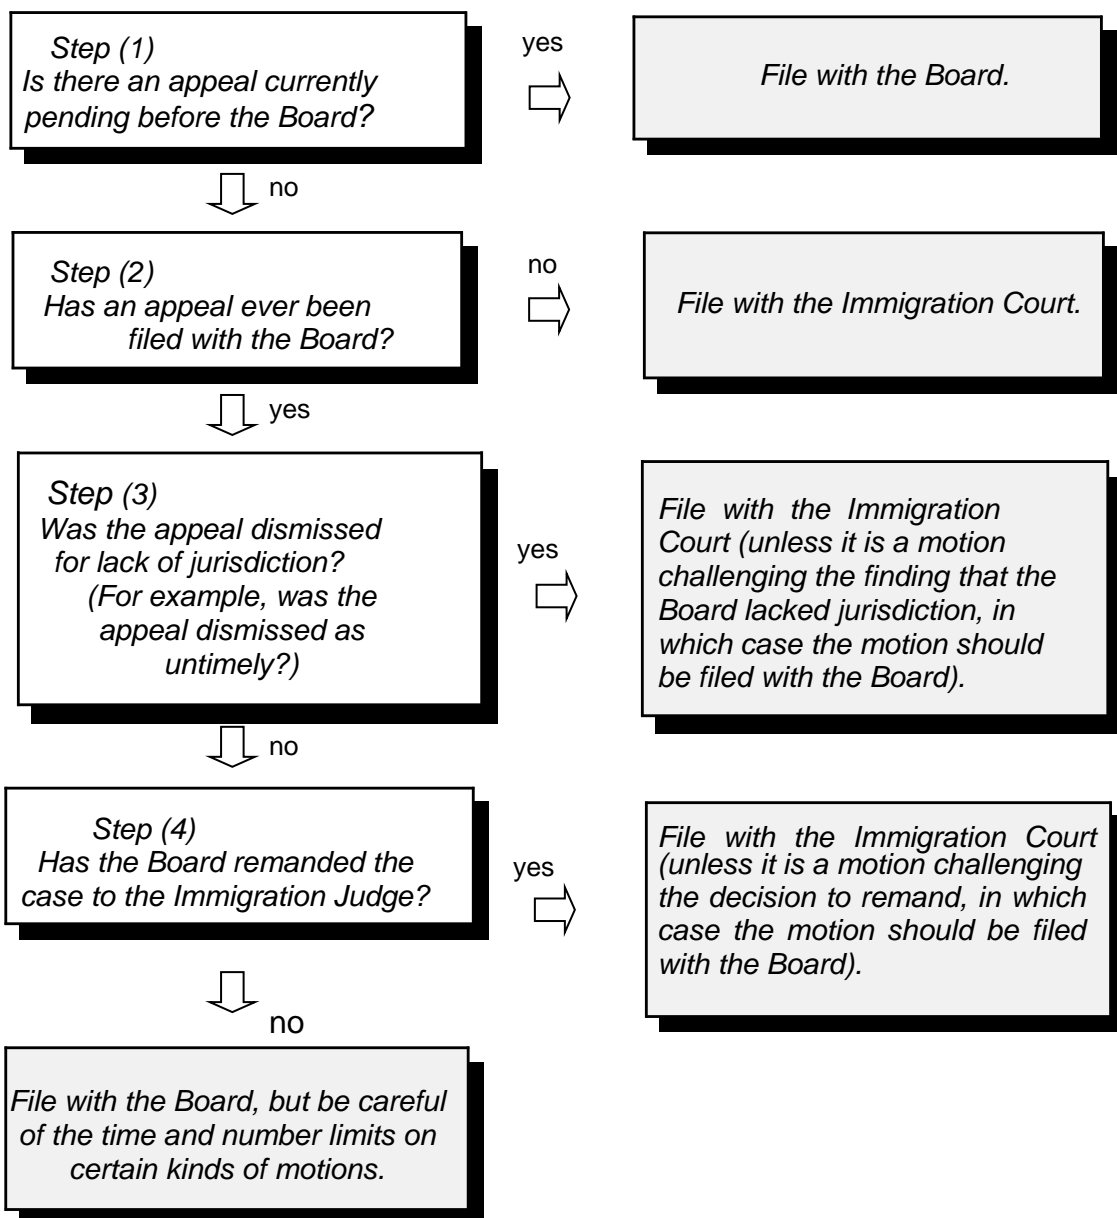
Step (1)
Is there an appeal currently pending before the Board?

yes

File with the Board.

no

Step (2)
Has an appeal ever been filed with the Board?

no

File with the Immigration Court.

yes

Step (3)
Was the appeal dismissed for lack of jurisdiction? (For example, was the appeal dismissed as untimely?)

yes

File with the Immigration Court (unless it is a motion challenging the finding that the Board lacked jurisdiction, in which case the motion should be filed with the Board).

no

Step (4)
Has the Board remanded the case to the Immigration Judge?

yes

File with the Immigration Court (unless it is a motion challenging the decision to remand, in which case the motion should be filed with the Board).

no

File with the Board, but be careful of the time and number limits on certain kinds of motions.